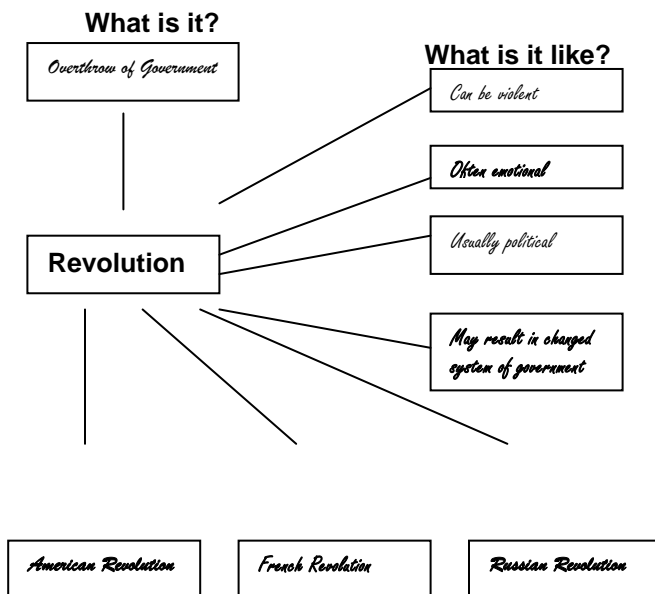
What is it?

Overthrow of Government

What is it like?

Can be violent

Often emotional

Usually political

May result in changed system of government

Revolution

American Revolution

French Revolution

Russian Revolution